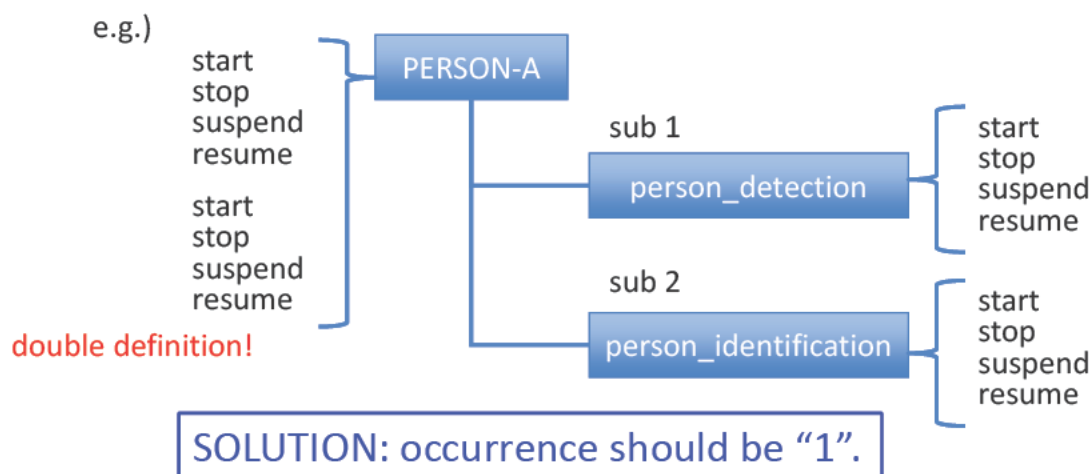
e.g.)

start
stop
suspend
resume

start
stop
suspend
resume

double definition!

PERSON-A

sub 1

person_detection

start
stop
suspend
resume

sub 2

person_identification

start
stop
suspend
resume

SOLUTION: occurrence should be “1”.